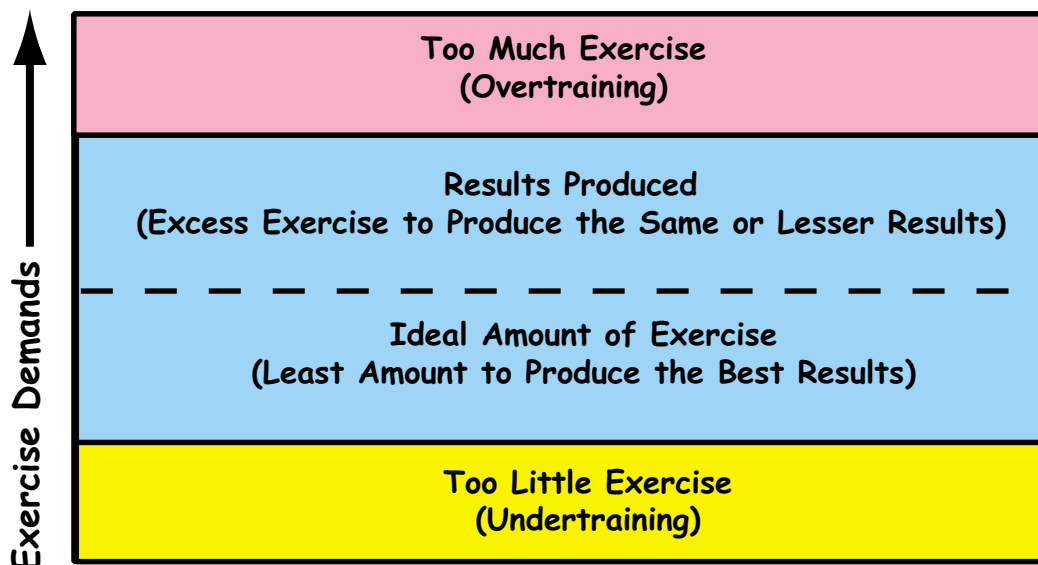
Exercise Demands

Too Much Exercise
(Overtraining)

Results Produced
(Excess Exercise to Produce the Same or Lesser Results)

Ideal Amount of Exercise
(Least Amount to Produce the Best Results)

Too Little Exercise
(Undertraining)